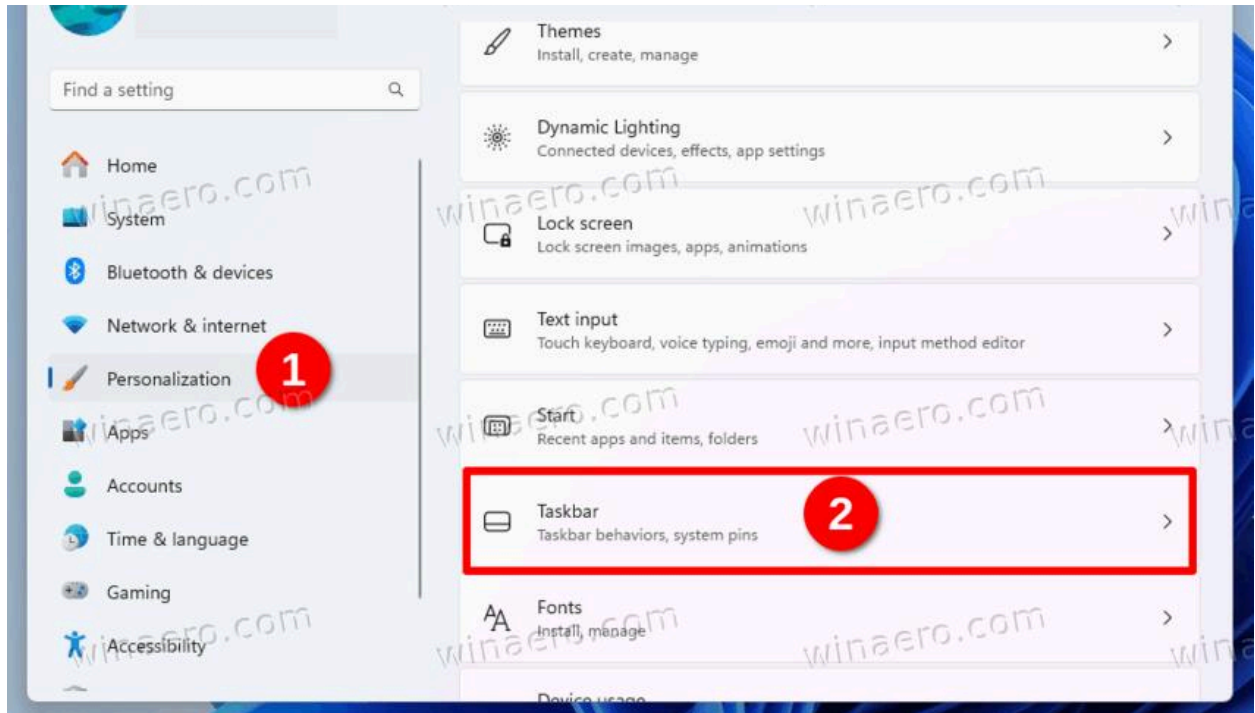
Find a setting

Home

System

Bluetooth & devices

Network & internet

Personalization

1

Apps

Accounts

Time & language

Gaming

Accessibility

Themes
Install, create, manage

Dynamic Lighting
Connected devices, effects, app settings

Lock screen
Lock screen images, apps, animations

Text input
Touch keyboard, voice typing, emoji and more, input method editor

Start
Recent apps and items, folders

Taskbar
Taskbar behaviors, system pins

2

Fonts
Install, manage

Device usage

winaero.com winaero.com winaero.com winaero.com winaero.com winaero.com winaero.com winaero.com winaero.com